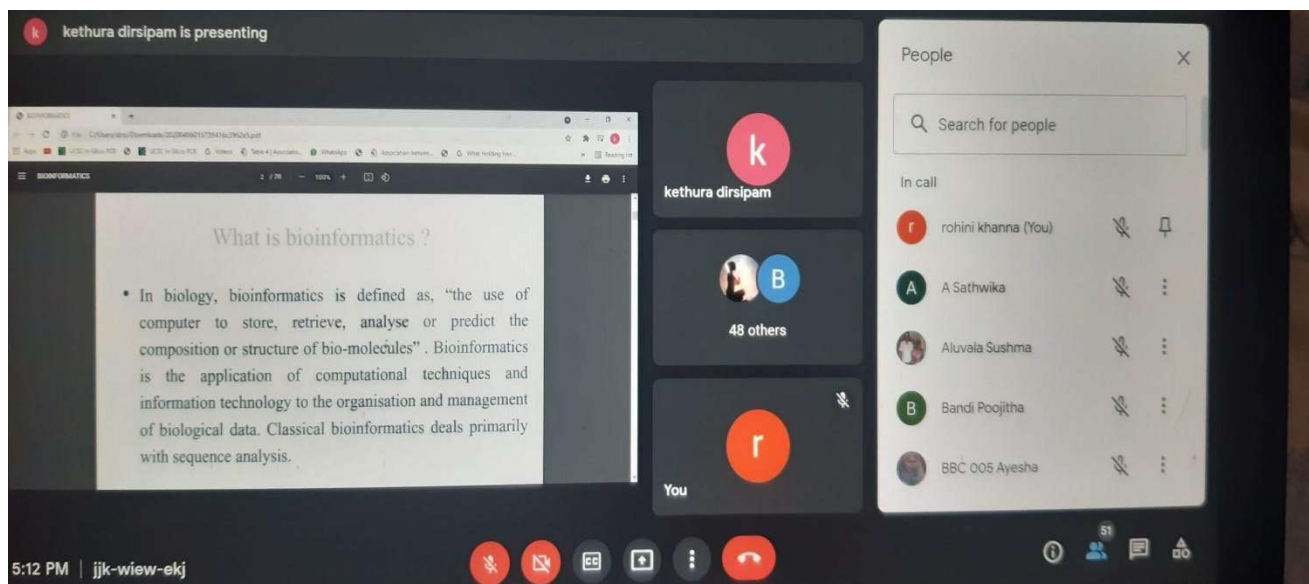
k kethura dirsipam is presenting

BIOINFORMATICS

2 / 78 — 100% +

What is bioinformatics ?

• In biology, bioinformatics is defined as, "the use of computer to store, retrieve, analyse or predict the composition or structure of bio-molecules" . Bioinformatics is the application of computational techniques and information technology to the organisation and management of biological data. Classical bioinformatics deals primarily with sequence analysis.

k
kethura dirsipam

B
48 others

r
You

People

Search for people

In call

r rohini khanna (You)

A A Sathwika

Aluvala Sushma

B Bandi Poojitha

BBC 005 Ayesha

51

5:12 PM | jjk-wiew-ekj